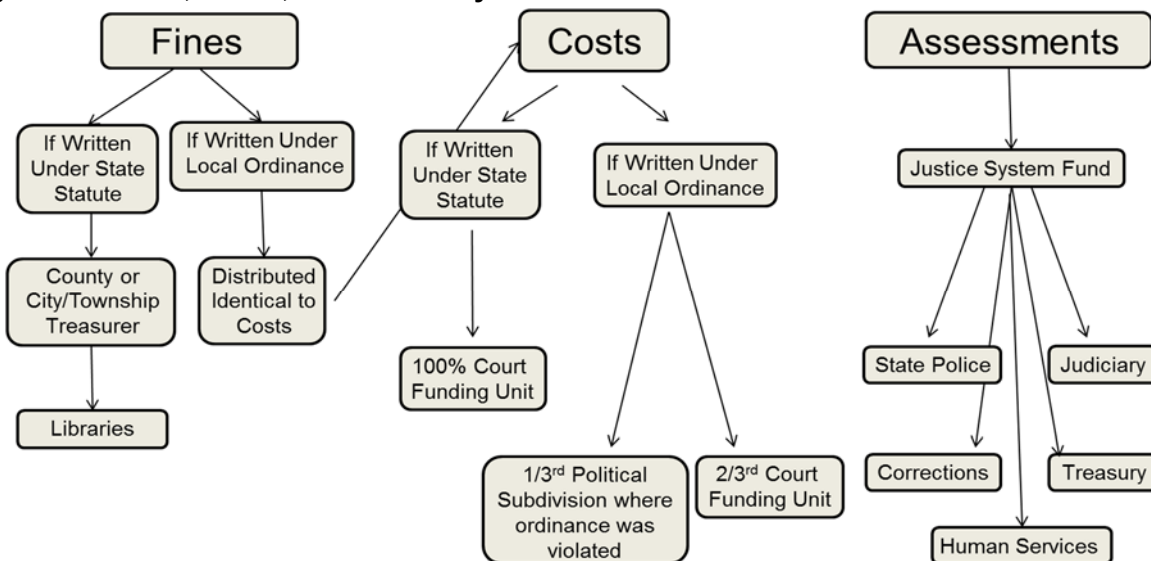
Fines

If Written Under State Statute

If Written Under Local Ordinance

County or City/Township Treasurer

Distributed Identical to Costs

Libraries

Costs

If Written Under State Statute

If Written Under Local Ordinance

100% Court Funding Unit

1/3$^{rd}$ Political Subdivision where ordinance was violated

2/3$^{rd}$ Court Funding Unit

Assessments

Justice System Fund

State Police

Judiciary

Corrections

Treasury

Human Services